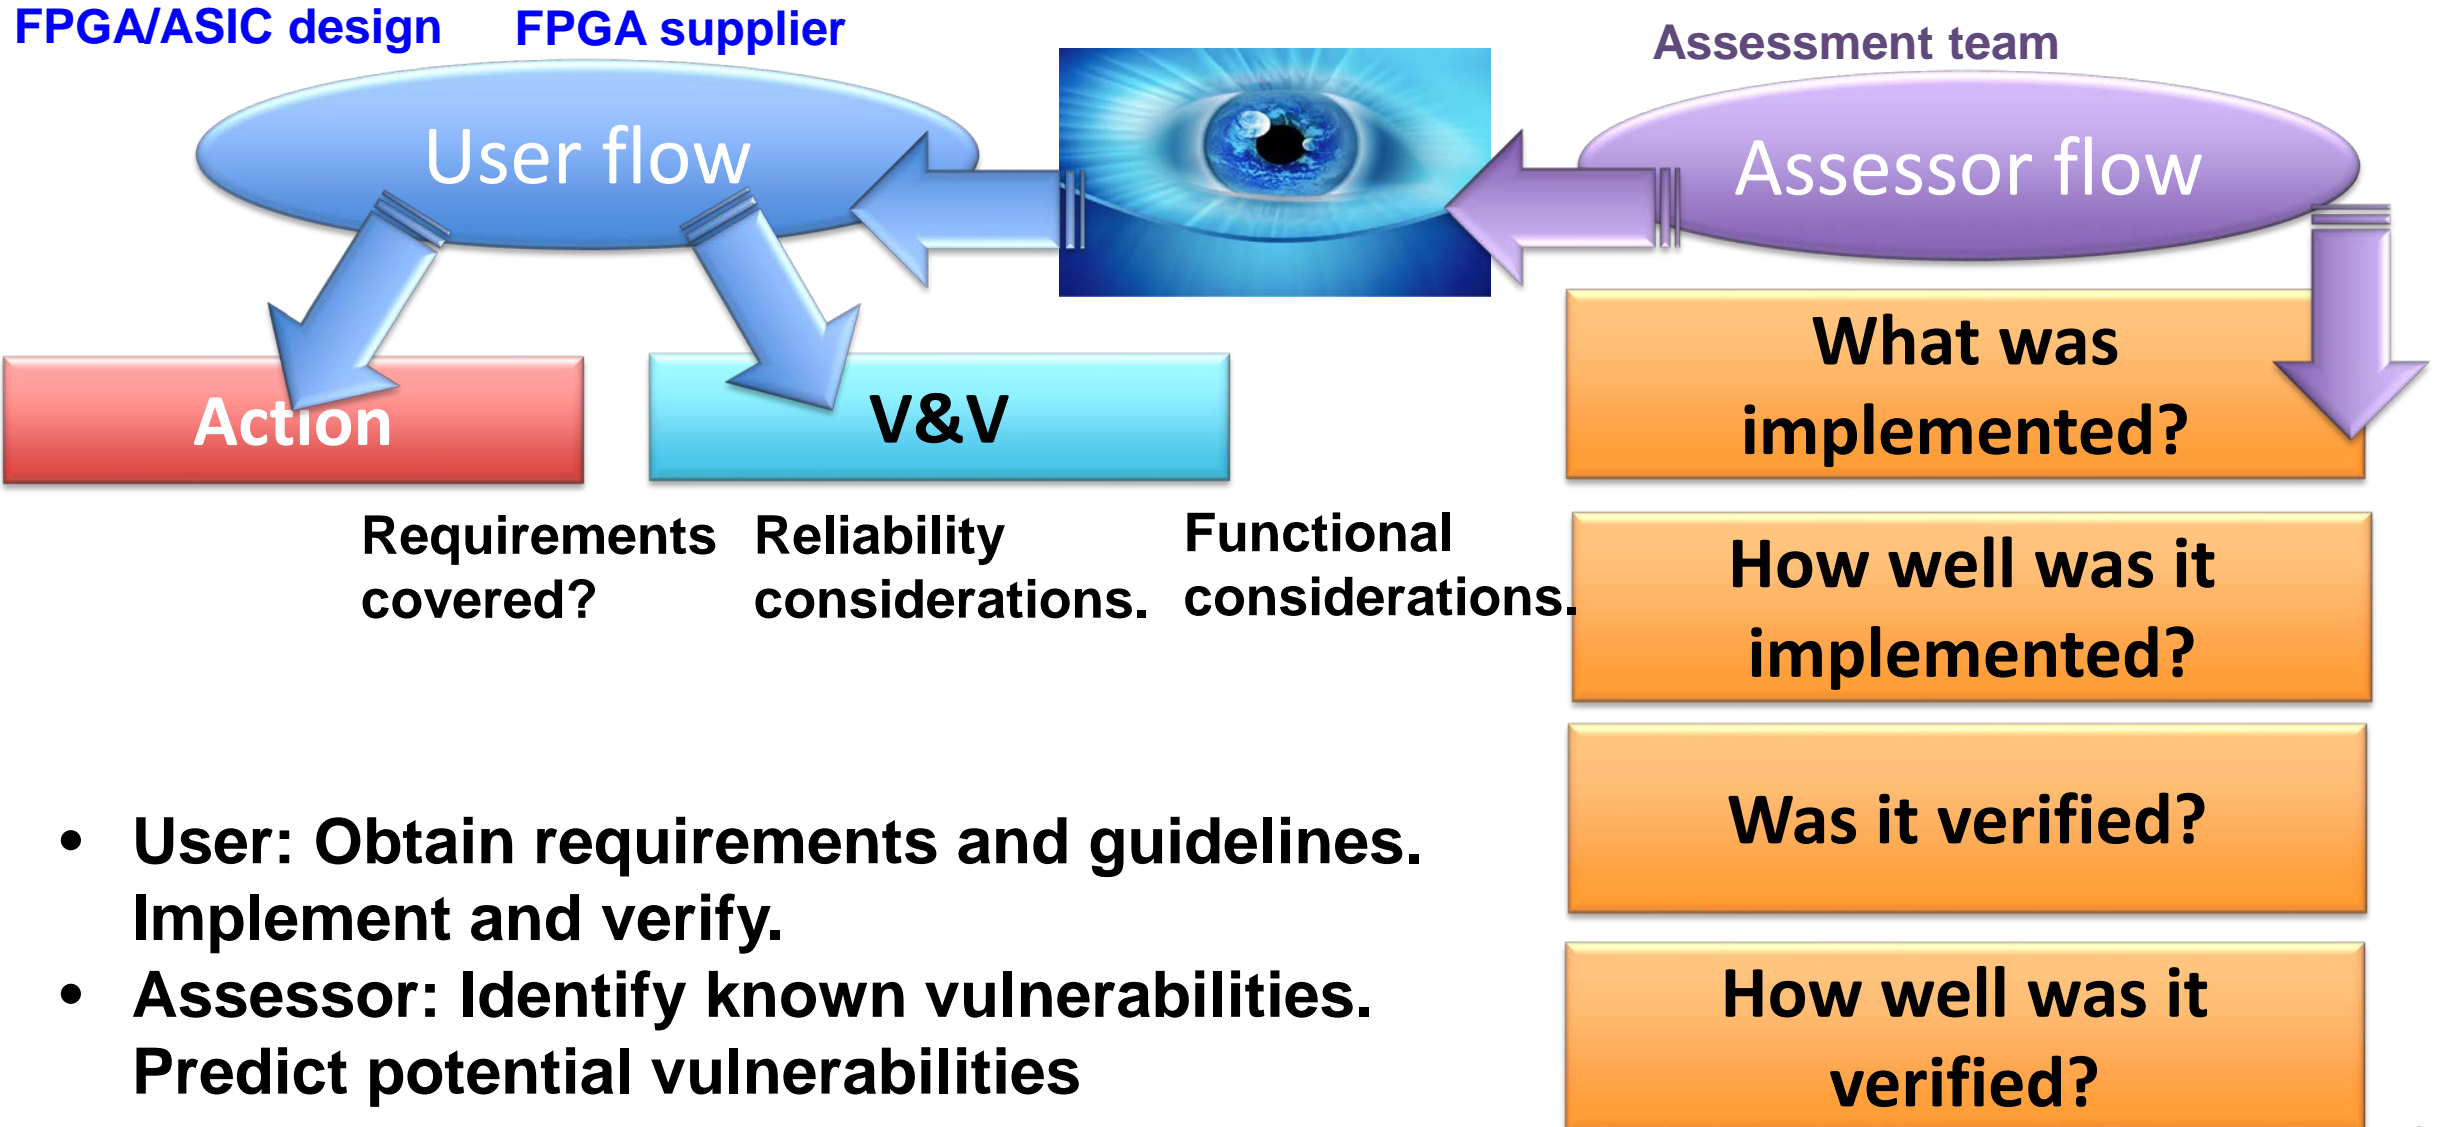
FPGA/ASIC design FPGA supplier

Assessment team

User flow

Assessor flow

Action

V&V

What was implemented?

Requirements covered?

Reliability considerations.

Functional considerations.

How well was it implemented?

Was it verified?

How well was it verified?

• User: Obtain requirements and guidelines. Implement and verify.
• Assessor: Identify known vulnerabilities. Predict potential vulnerabilities